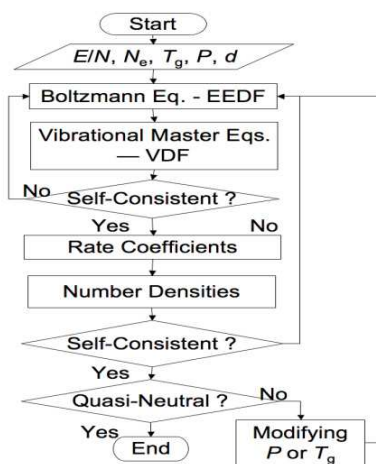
Start

$E/N$, $N_e$, $T_g$, $P$, $d$

Boltzmann Eq. - EEDF

Vibrational Master Eqs. — VDF

No

Self-Consistent ?

Yes

No

Rate Coefficients

Number Densities

Self-Consistent ?

Yes

Quasi-Neutral ?

No

Yes

End

Modifying $P$ or $T_g$